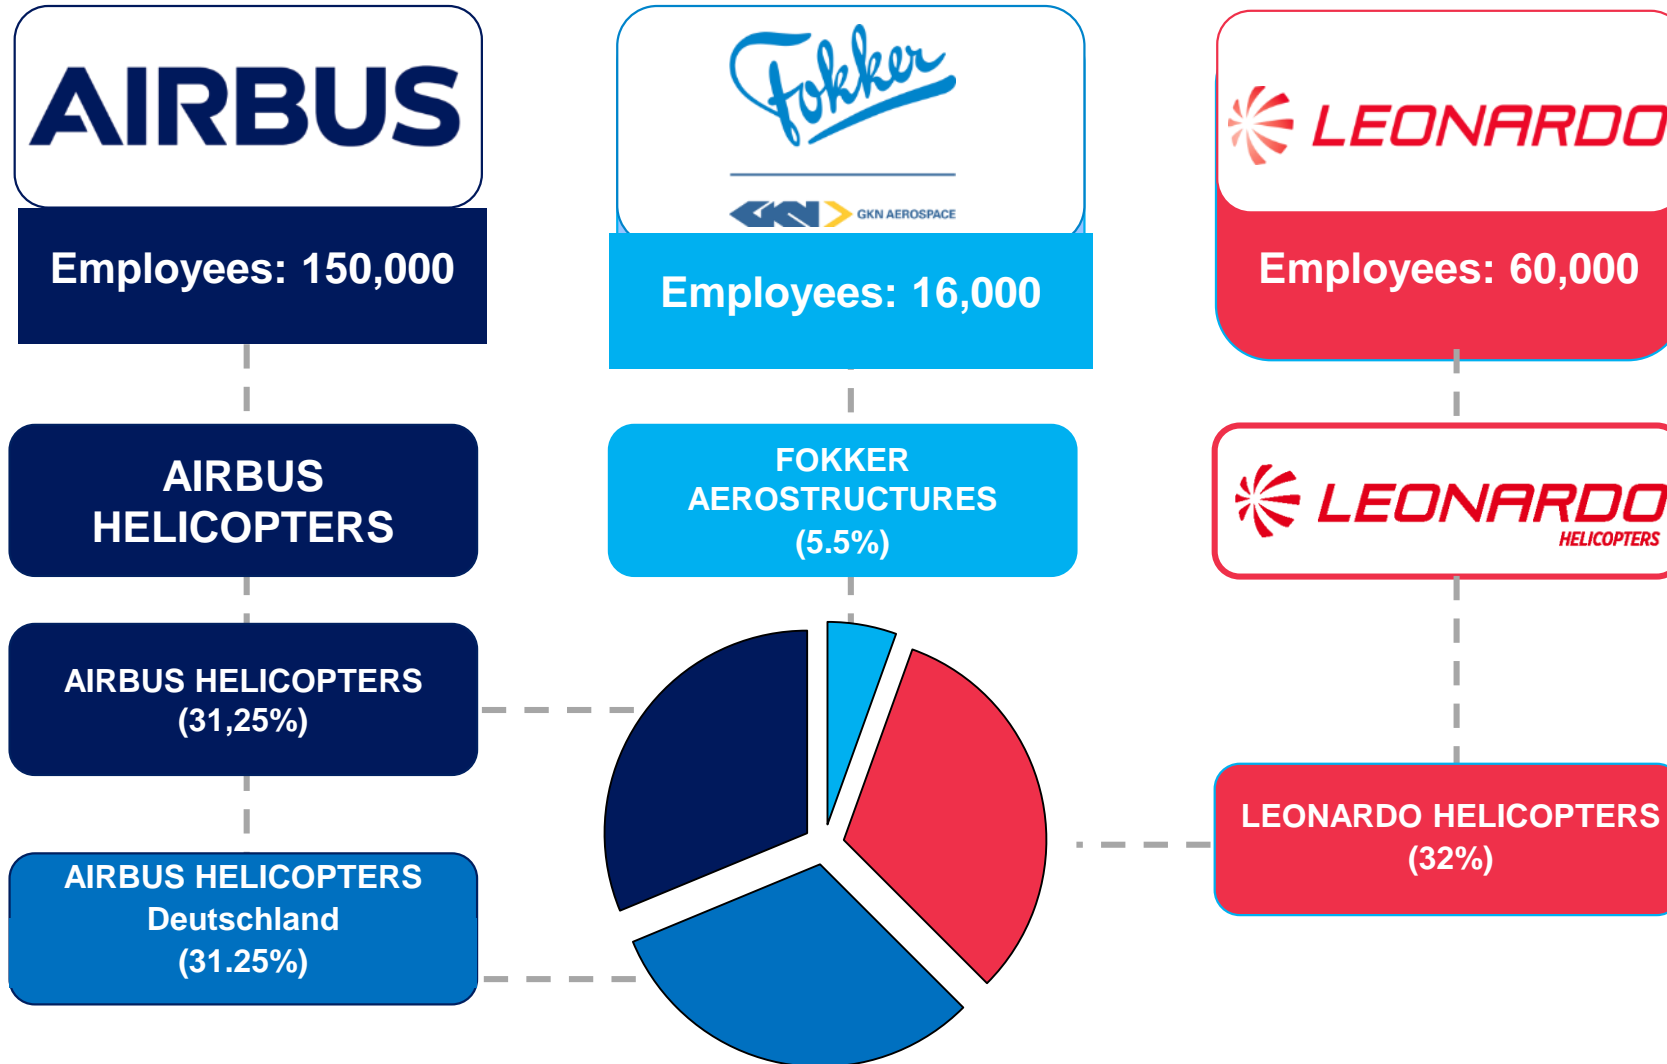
AIRBUS

Employees: 150,000

AIRBUS HELICOPTERS

AIRBUS HELICOPTERS (31,25%)

AIRBUS HELICOPTERS Deutschland (31.25%)

Fokker

GKN AEROSPACE

Employees: 16,000

FOKKER AEROSTRUCTURES (5.5%)

LEONARDO

Employees: 60,000

LEONARDO HELICOPTERS

LEONARDO HELICOPTERS (32%)